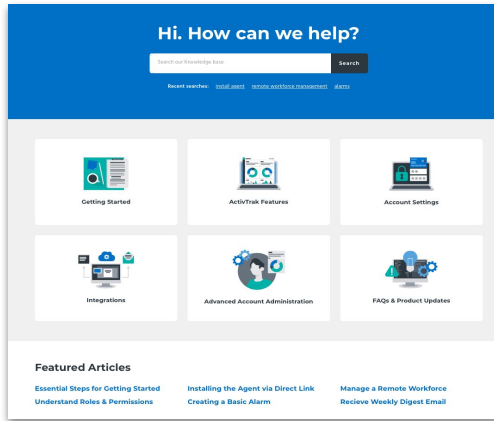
Hi. How can we help?

Search our knowledge base

Search

Recent searches: install agent remote workforce management alarms

Getting Started

ActivTrak Features

Account Settings

Integrations

Advanced Account Administration

FAQs & Product Updates

Featured Articles

Essential Steps for Getting Started

Understand Roles & Permissions

Installing the Agent via Direct Link

Creating a Basic Alarm

Manage a Remote Workforce

Recieve Weekly Digest Email